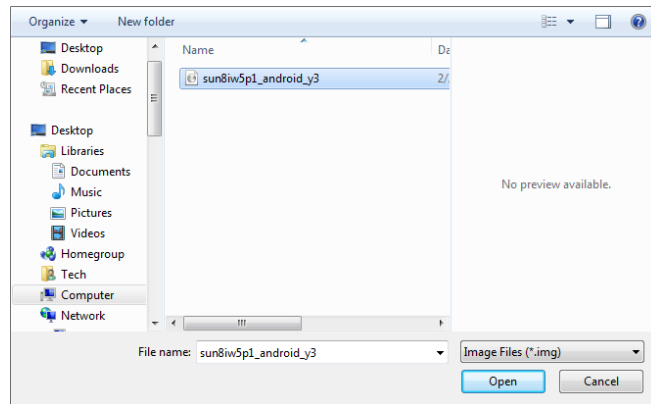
Organize ▾ New folder

Desktop
Downloads
Recent Places

Desktop
Libraries
Documents
Music
Pictures
Videos
Homegroup
Tech
Computer
Network

Name
Da

sun8iw5p1_android_y3
2/

No preview available.

File name: sun8iw5p1_android_y3

Image Files (*.img)

Open
Cancel